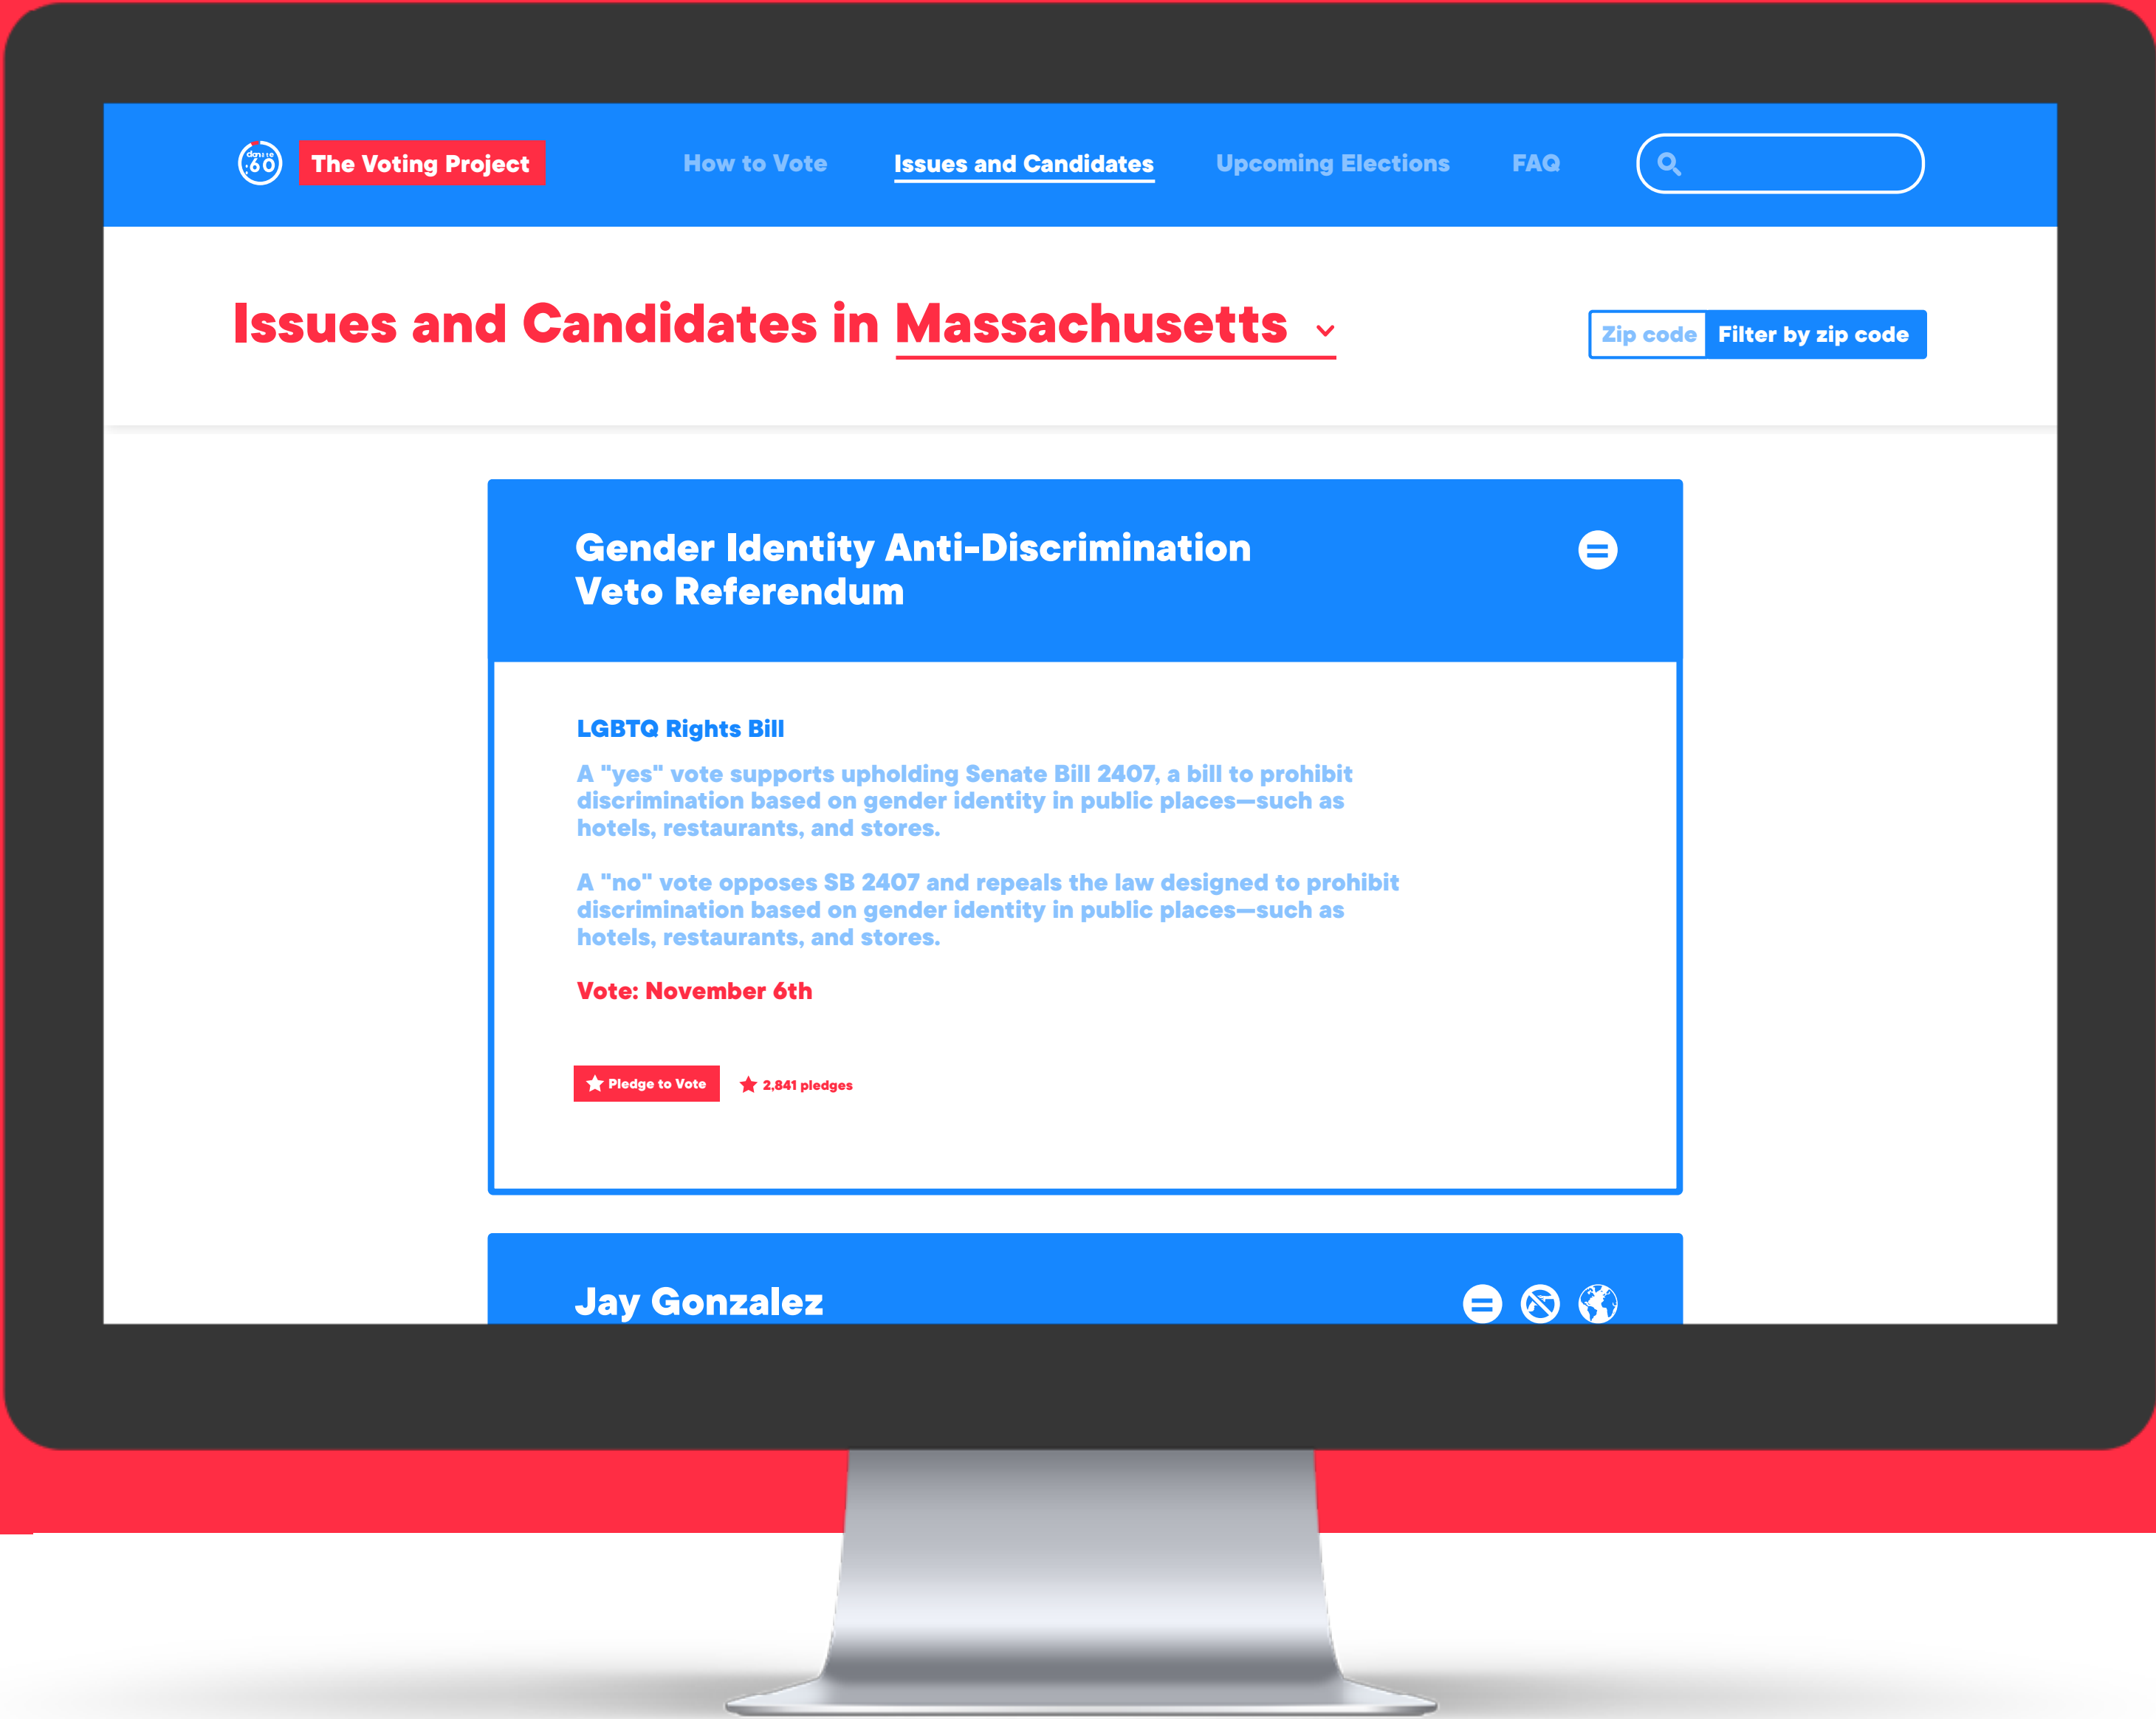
:60 The Voting Project

How to Vote Issues and Candidates Upcoming Elections FAQ

Issues and Candidates in Massachusetts

Zip code Filter by zip code

Gender Identity Anti-Discrimination Veto Referendum

LGBTQ Rights Bill

A "yes" vote supports upholding Senate Bill 2407, a bill to prohibit discrimination based on gender identity in public places—such as hotels, restaurants, and stores.

A "no" vote opposes SB 2407 and repeals the law designed to prohibit discrimination based on gender identity in public places—such as hotels, restaurants, and stores.

Vote: November 6th

Pledge to Vote

2,841 pledges

Jay Gonzalez